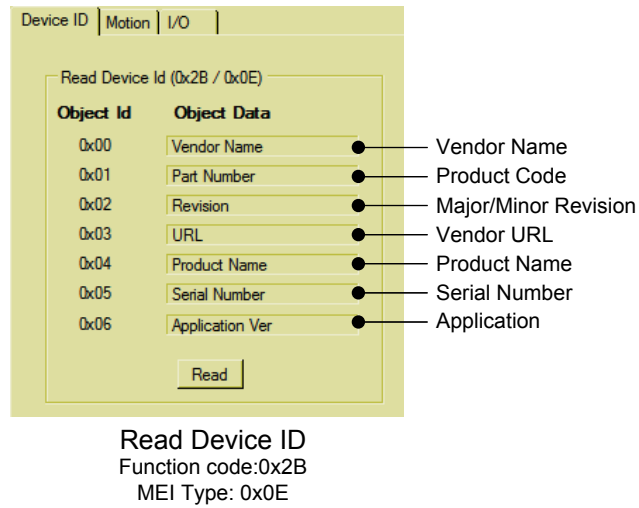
Device ID | Motion | I/O

Read Device Id (0x2B / 0x0E)

| Object Id | Object Data | |
|---|---|---|
| 0x00 | Vendor Name | Vendor Name |
| 0x01 | Part Number | Product Code |
| 0x02 | Revision | Major/Minor Revision |
| 0x03 | URL | Vendor URL |
| 0x04 | Product Name | Product Name |
| 0x05 | Serial Number | Serial Number |
| 0x06 | Application Ver | Application |

Read

Read Device ID
Function code:0x2B
MEI Type: 0x0E